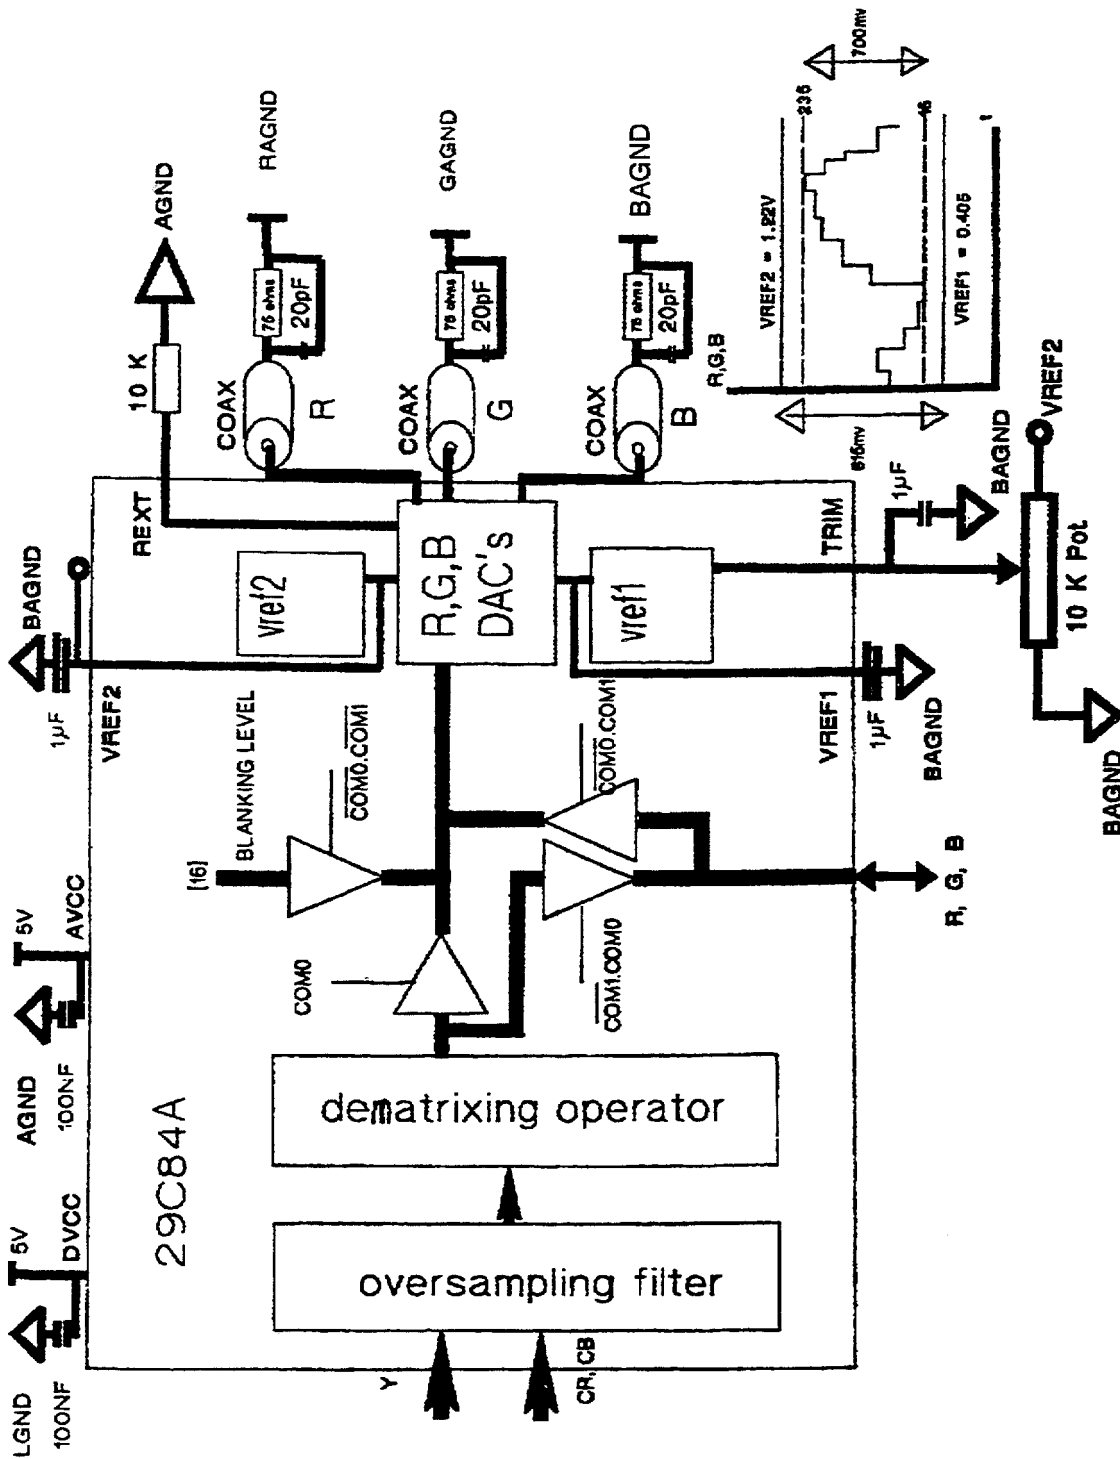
AGND
RAGND
GAGND
BAGND
10 K
75 ohms
20pF
COAX
R
G
B
R,G,B
VREF2 = 1.22V
VREF1 = 0.405
235
16
1
700mv
615mv
REXT
R,G,B
DAC's
vref2
vref1
TRIM
1µF
BAGND
VREF2
10 K Pot
BAGND
BAGND
1µF
VREF2
VREF1
1µF
BAGND
BLANKING LEVEL
$\overline{COM0}.\overline{COM1}$
$\overline{COM0}.COM1$
[16]
R, G, B
COM0
$\overline{COM1}.COM0$
5V
AVCC
AGND
100NF
5V
DVCC
29C84A
dematrixing operator
oversampling filter
LGND
100NF
Y
CR, CB